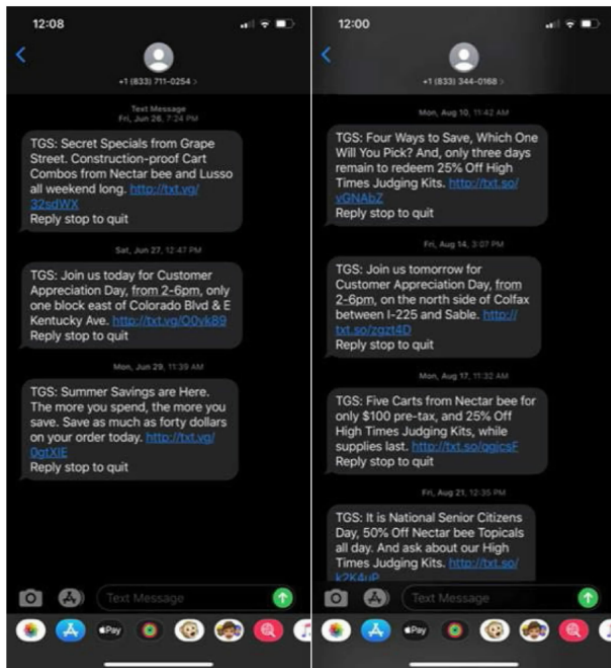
12:08

+1 (833) 711-0254 >

Text Message
Fri, Jun 26, 7:24 PM

TGS: Secret Specials from Grape Street. Construction-proof Cart Combos from Nectar bee and Lusso all weekend long. http://txt.vg/32sdWX
Reply stop to quit

Sat, Jun 27, 12:47 PM

TGS: Join us today for Customer Appreciation Day, from 2-6pm, only one block east of Colorado Blvd & E Kentucky Ave. http://txt.vg/O0vk89
Reply stop to quit

Mon, Jun 29, 11:39 AM

TGS: Summer Savings are Here. The more you spend, the more you save. Save as much as forty dollars on your order today. http://txt.vg/0gtXIE
Reply stop to quit

Text Message

12:00

+1 (833) 344-0168 >

Mon, Aug 10, 11:42 AM

TGS: Four Ways to Save, Which One Will You Pick? And, only three days remain to redeem 25% Off High Times Judging Kits. http://txt.so/vGNAbZ
Reply stop to quit

Fri, Aug 14, 3:07 PM

TGS: Join us tomorrow for Customer Appreciation Day, from 2-6pm, on the north side of Colfax between I-225 and Sable. http://txt.so/zgzt4D
Reply stop to quit

Mon, Aug 17, 11:32 AM

TGS: Five Carts from Nectar bee for only $100 pre-tax, and 25% Off High Times Judging Kits, while supplies last. http://txt.so/ogicsF
Reply stop to quit

Fri, Aug 21, 12:35 PM

TGS: It is National Senior Citizens Day, 50% Off Nectar bee Topicals all day. And ask about our High Times Judging Kits. http://txt.so/k2K4uP

Text Message